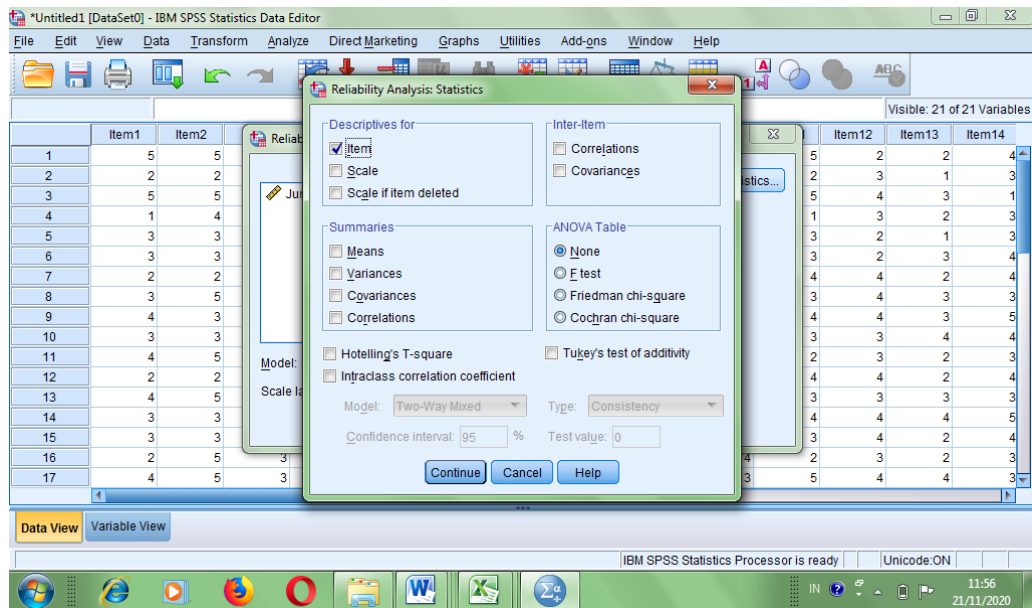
*Untitled1 [DataSet0] - IBM SPSS Statistics Data Editor

File Edit View Data Transform Analyze Direct Marketing Graphs Utilities Add-ons Window Help

Visible: 21 of 21 Variables

| | Item1 | Item2 |
|---|---|---|
| 1 | 5 | 5 |
| 2 | 2 | 2 |
| 3 | 5 | 5 |
| 4 | 1 | 4 |
| 5 | 3 | 3 |
| 6 | 3 | 3 |
| 7 | 2 | 2 |
| 8 | 3 | 5 |
| 9 | 4 | 3 |
| 10 | 3 | 3 |
| 11 | 4 | 5 |
| 12 | 2 | 2 |
| 13 | 4 | 5 |
| 14 | 3 | 3 |
| 15 | 3 | 3 |
| 16 | 2 | 5 |
| 17 | 4 | 5 |

| Item12 | Item13 | Item14 |
|---|---|---|
| 2 | 2 | 4 |
| 3 | 1 | 3 |
| 4 | 3 | 1 |
| 3 | 2 | 3 |
| 2 | 1 | 3 |
| 2 | 3 | 4 |
| 4 | 2 | 4 |
| 4 | 3 | 3 |
| 4 | 3 | 5 |
| 3 | 4 | 4 |
| 3 | 2 | 4 |
| 4 | 2 | 4 |
| 3 | 3 | 3 |
| 4 | 4 | 5 |
| 4 | 2 | 4 |
| 3 | 2 | 3 |
| 4 | 4 | 3 |

Reliab
Jur
Model:
Scale la
stics...

Reliability Analysis: Statistics

Descriptives for
Item
Scale
Scale if item deleted

Inter-Item
Correlations
Covariances

Summaries
Means
Variances
Covariances
Correlations

ANOVA Table
None
F test
Friedman chi-square
Cochran chi-square

Hotelling's T-square
Tukey's test of additivity
Intraclass correlation coefficient

Model: Two-Way Mixed
Type: Consistency
Confidence interval: 95 %
Test value: 0

Continue Cancel Help

Data View Variable View

IBM SPSS Statistics Processor is ready
Unicode:ON

IN 11:56 21/11/2020